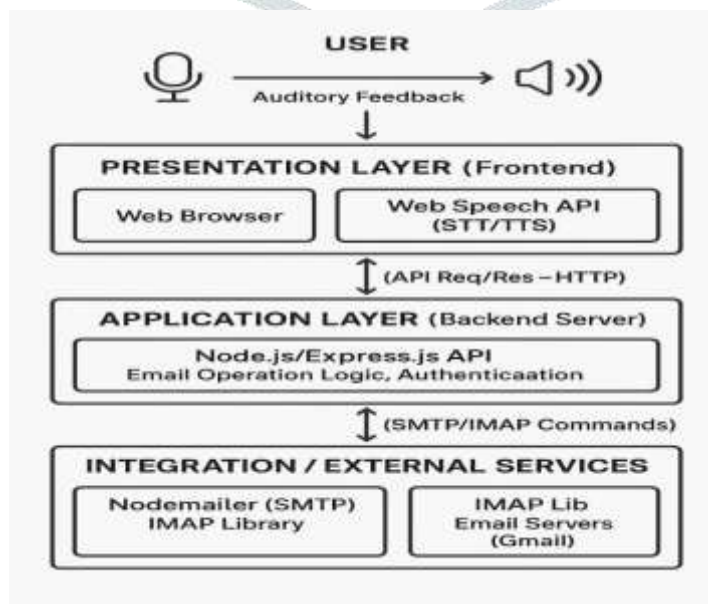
USER

Auditory Feedback

PRESENTATION LAYER (Frontend)

Web Browser

Web Speech API (STT/TTS)

(API Req/Res – HTTP)

APPLICATION LAYER (Backend Server)

Node.js/Express.js API
Email Operation Logic, Authenticaation

(SMTP/IMAP Commands)

INTEGRATION / EXTERNAL SERVICES

Nodemailer (SMTP)
IMAP Library

IMAP Lib
Email Servers
(Gmail)